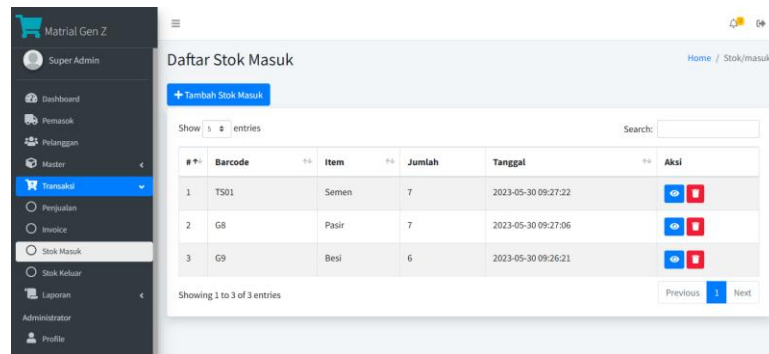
Matrial Gen Z

Super Admin

Dashboard
Pemasok
Pelanggan
Master
Transaksi
Penjualan
Invoice
Stok Masuk
Stok Keluar
Laporan
Administrator
Profile

≡

Daftar Stok Masuk

Home / Stok/masuk

+ Tambah Stok Masuk

Show 5 entries

Search:

| # | Barcode | Item | Jumlah | Tanggal | Aksi |
|---|---|---|---|---|---|
| 1 | TS01 | Semen | 7 | 2023-05-30 09:27:22 | |
| 2 | G8 | Pasir | 7 | 2023-05-30 09:27:06 | |
| 3 | G9 | Besi | 6 | 2023-05-30 09:26:21 | |

Showing 1 to 3 of 3 entries

Previous 1 Next